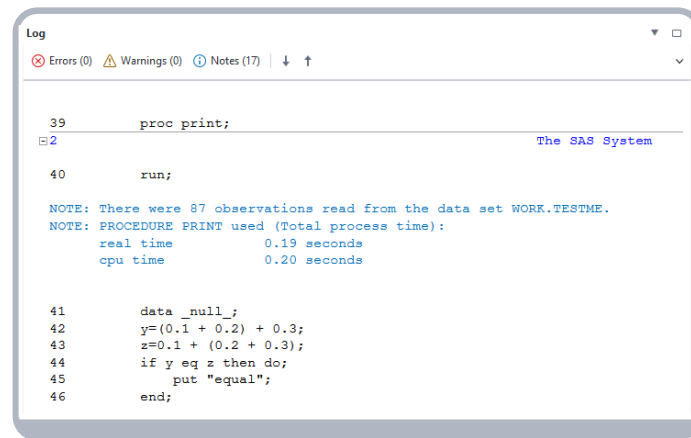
Log

Errors (0) Warnings (0) Notes (17)

39 proc print;
2 The SAS System

40 run;

NOTE: There were 87 observations read from the data set WORK.TESTME.
NOTE: PROCEDURE PRINT used (Total process time):
real time 0.19 seconds
cpu time 0.20 seconds

41 data _null_;
42 y=(0.1 + 0.2) + 0.3;
43 z=0.1 + (0.2 + 0.3);
44 if y eq z then do;
45 put "equal";
46 end;